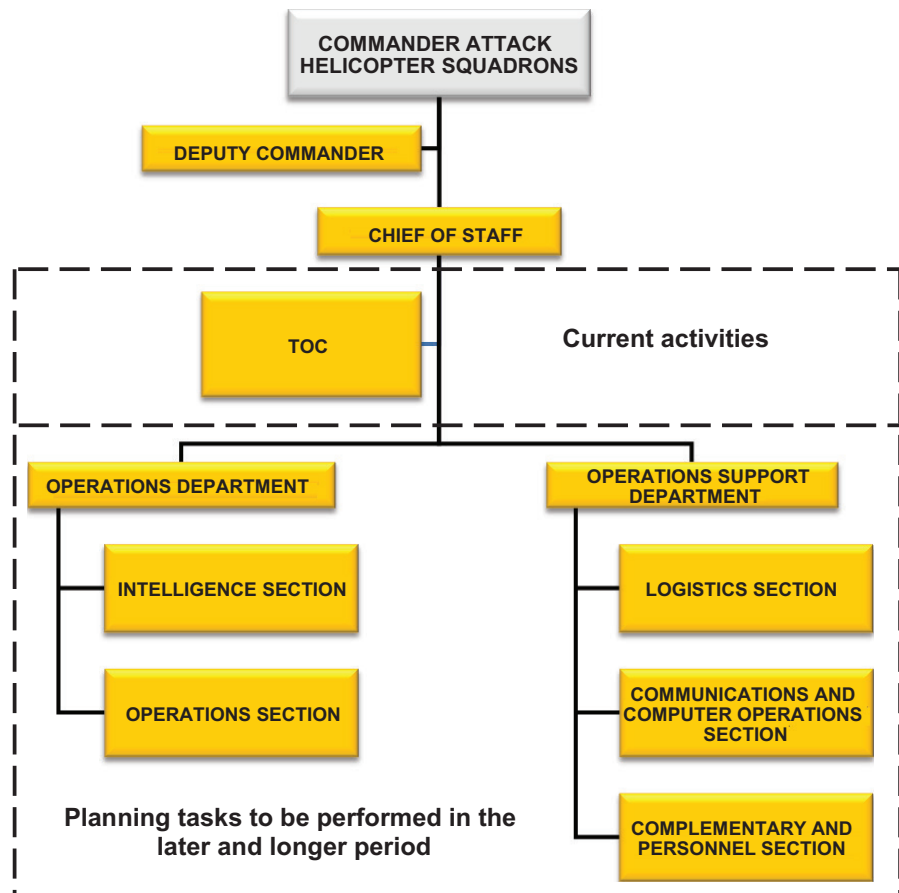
COMMANDER ATTACK HELICOPTER SQUADRONS

DEPUTY COMMANDER

CHIEF OF STAFF

TOC

Current activities

OPERATIONS DEPARTMENT

OPERATIONS SUPPORT DEPARTMENT

INTELLIGENCE SECTION

OPERATIONS SECTION

LOGISTICS SECTION

COMMUNICATIONS AND COMPUTER OPERATIONS SECTION

COMPLEMENTARY AND PERSONNEL SECTION

Planning tasks to be performed in the later and longer period